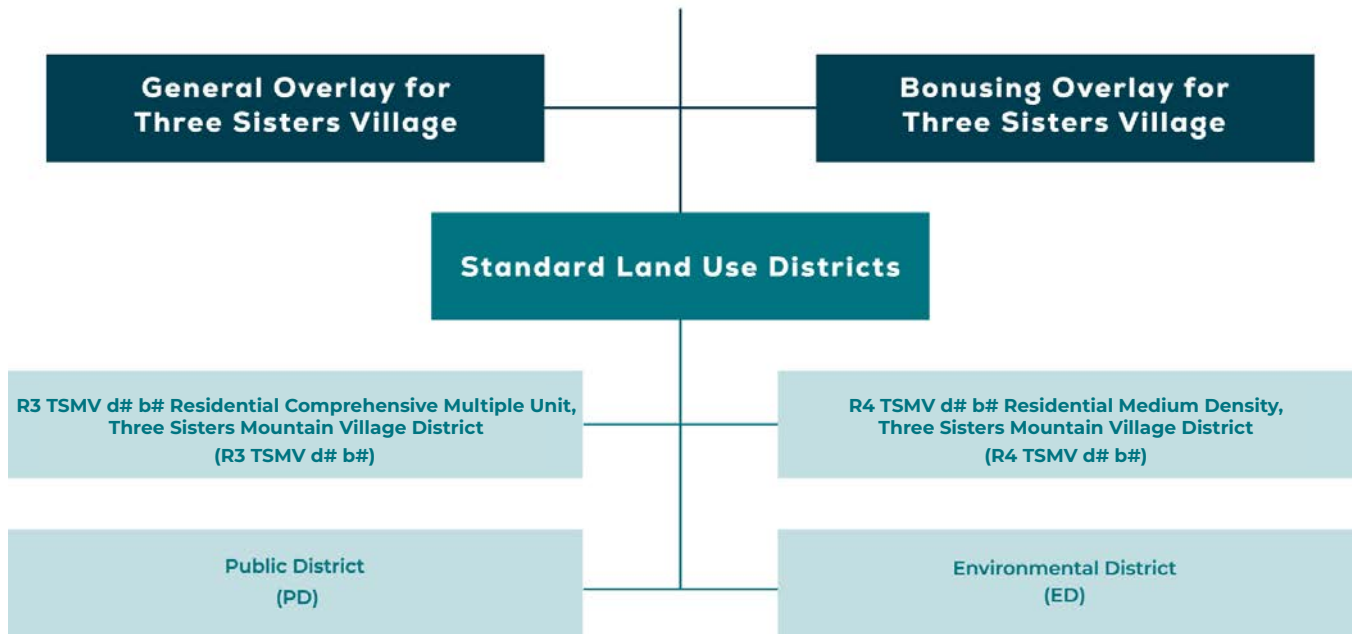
General Overlay for Three Sisters Village

Bonusing Overlay for Three Sisters Village

Standard Land Use Districts

R3 TSMV d# b# Residential Comprehensive Multiple Unit, Three Sisters Mountain Village District
(R3 TSMV d# b#)

R4 TSMV d# b# Residential Medium Density, Three Sisters Mountain Village District
(R4 TSMV d# b#)

Public District
(PD)

Environmental District
(ED)